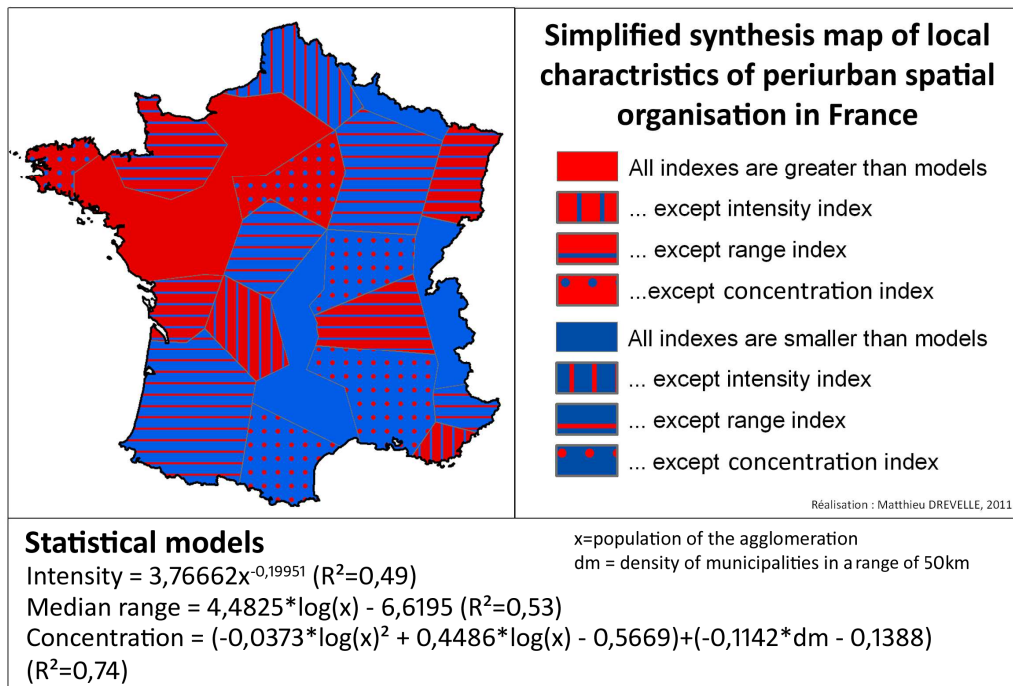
Simplified synthesis map of local charactristics of periurban spatial organisation in France

All indexes are greater than models
... except intensity index
... except range index
...except concentration index
All indexes are smaller than models
... except intensity index
... except range index
... except concentration index

Réalisation : Matthieu DREVELLE, 2011

Statistical models
x=population of the agglomeration
dm = density of municipalities in a range of 50km
Intensity = 3,76662x$^{-0,19951}$ (R²=0,49)
Median range = 4,4825*log(x) - 6,6195 (R²=0,53)
Concentration = (-0,0373*log(x)² + 0,4486*log(x) - 0,5669)+(-0,1142*dm - 0,1388) (R²=0,74)